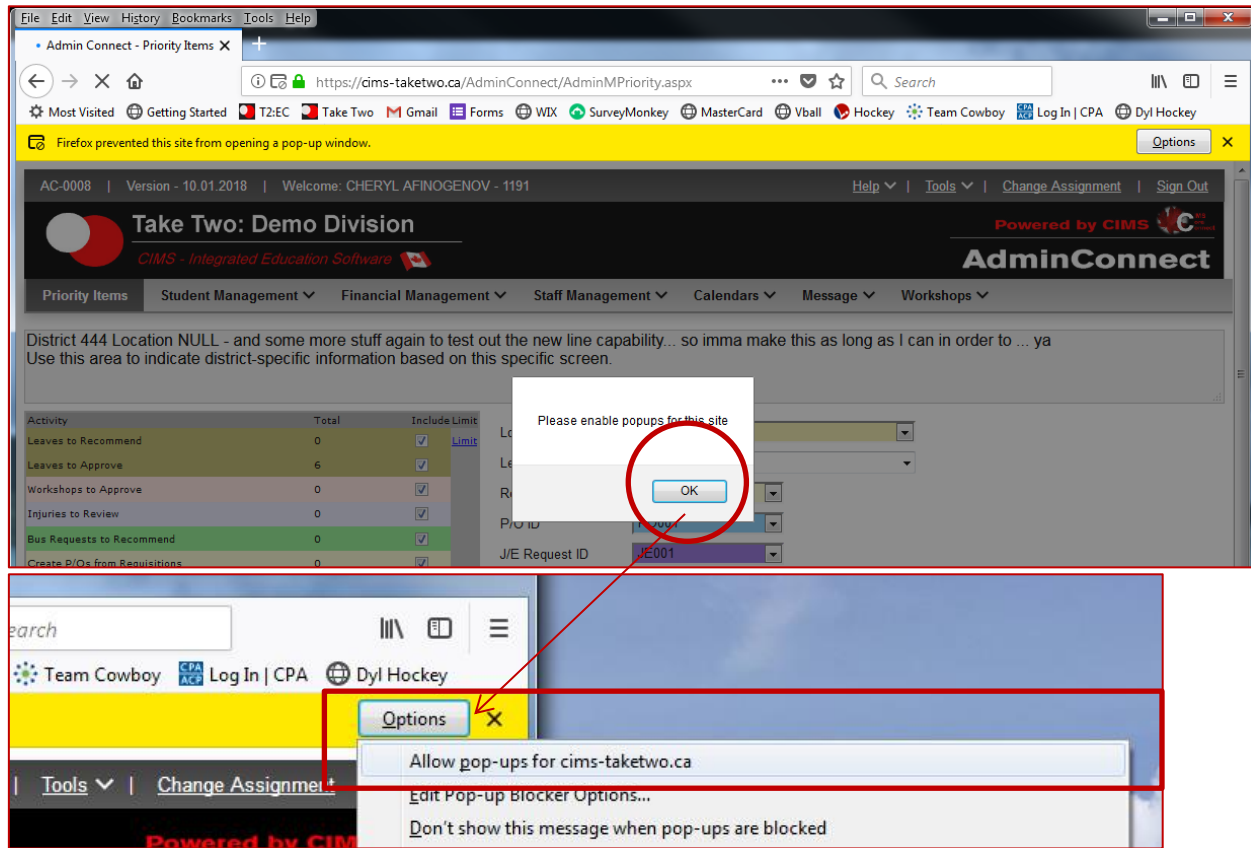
File Edit View History Bookmarks Tools Help

Admin Connect - Priority Items ×

https://cims-taketwo.ca/AdminConnect/AdminMPriority.aspx

Search

Most Visited Getting Started T2:EC Take Two Gmail Forms WIX SurveyMonkey MasterCard Vball Hockey Team Cowboy Log In | CPA Dyl Hockey

Firefox prevented this site from opening a pop-up window.

Options ×

AC-0008 | Version - 10.01.2018 | Welcome: CHERYL AFINOGENOV - 1191

Help | Tools | Change Assignment | Sign Out

Take Two: Demo Division

CIMS - Integrated Education Software

Powered by CIMS

AdminConnect

Priority Items Student Management Financial Management Staff Management Calendars Message Workshops

District 444 Location NULL - and some more stuff again to test out the new line capability... so imma make this as long as I can in order to ... ya
Use this area to indicate district-specific information based on this specific screen.

| Activity | Total | Include | Limit |
|---|---|---|---|
| Leaves to Recommend | 0 | ☑ | Limit |
| Leaves to Approve | 6 | ☑ | |
| Workshops to Approve | 0 | ☑ | |
| Injuries to Review | 0 | ☑ | |
| Bus Requests to Recommend | 0 | ☑ | |
| Create P/Os from Requisitions | 0 | ☑ | |

Lo
Le
Re
P/O ID
J/E Request ID JE001

Please enable popups for this site

OK

earch

Team Cowboy Log In | CPA Dyl Hockey

Options ×

Allow pop-ups for cims-taketwo.ca
Edit Pop-up Blocker Options...
Don't show this message when pop-ups are blocked

Tools | Change Assignment

Powered by CIM